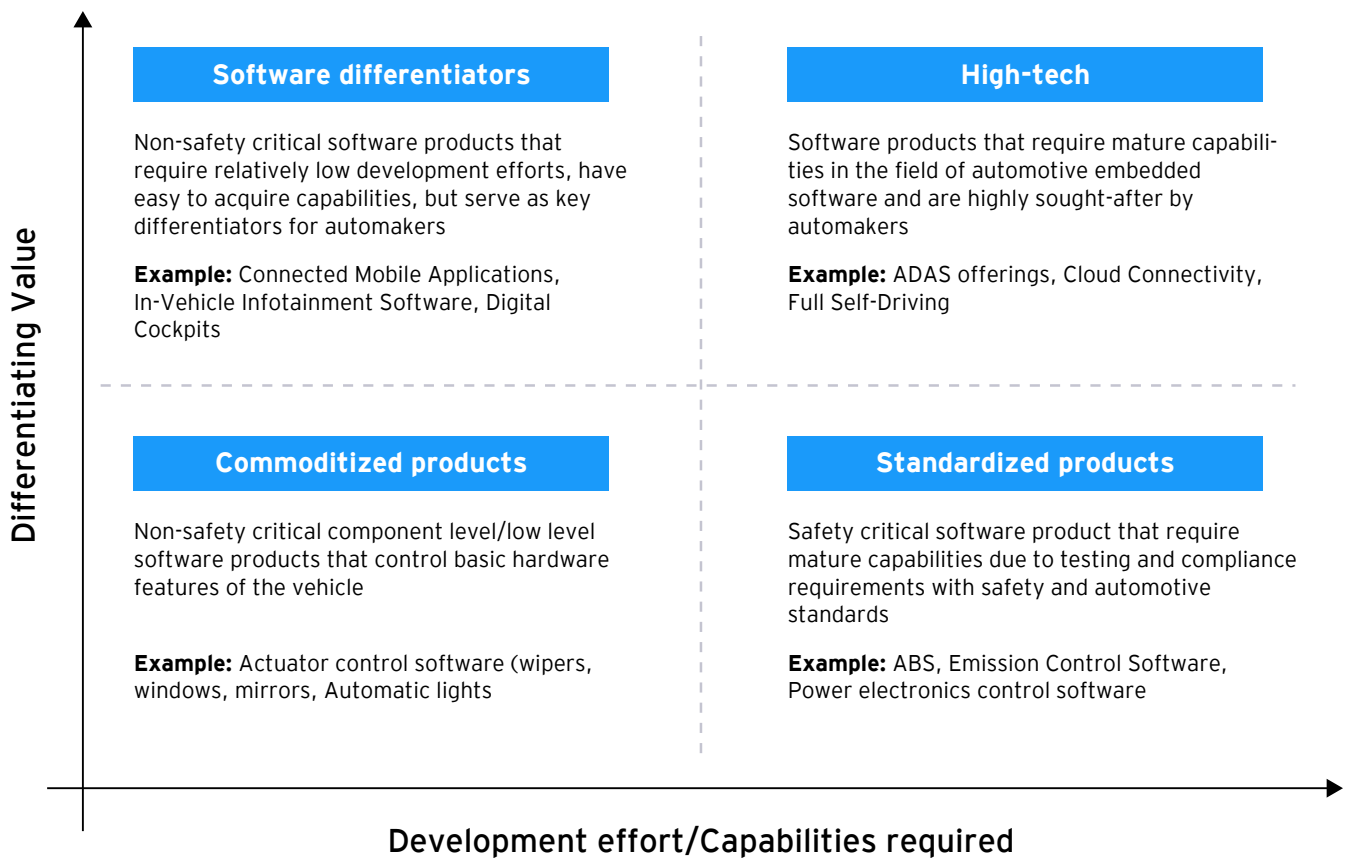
Differentiating Value

Software differentiators

Non-safety critical software products that require relatively low development efforts, have easy to acquire capabilities, but serve as key differentiators for automakers

**Example:** Connected Mobile Applications, In-Vehicle Infotainment Software, Digital Cockpits

High-tech

Software products that require mature capabilities in the field of automotive embedded software and are highly sought-after by automakers

**Example:** ADAS offerings, Cloud Connectivity, Full Self-Driving

Commoditized products

Non-safety critical component level/low level software products that control basic hardware features of the vehicle

**Example:** Actuator control software (wipers, windows, mirrors, Automatic lights

Standardized products

Safety critical software product that require mature capabilities due to testing and compliance requirements with safety and automotive standards

**Example:** ABS, Emission Control Software, Power electronics control software

Development effort/Capabilities required